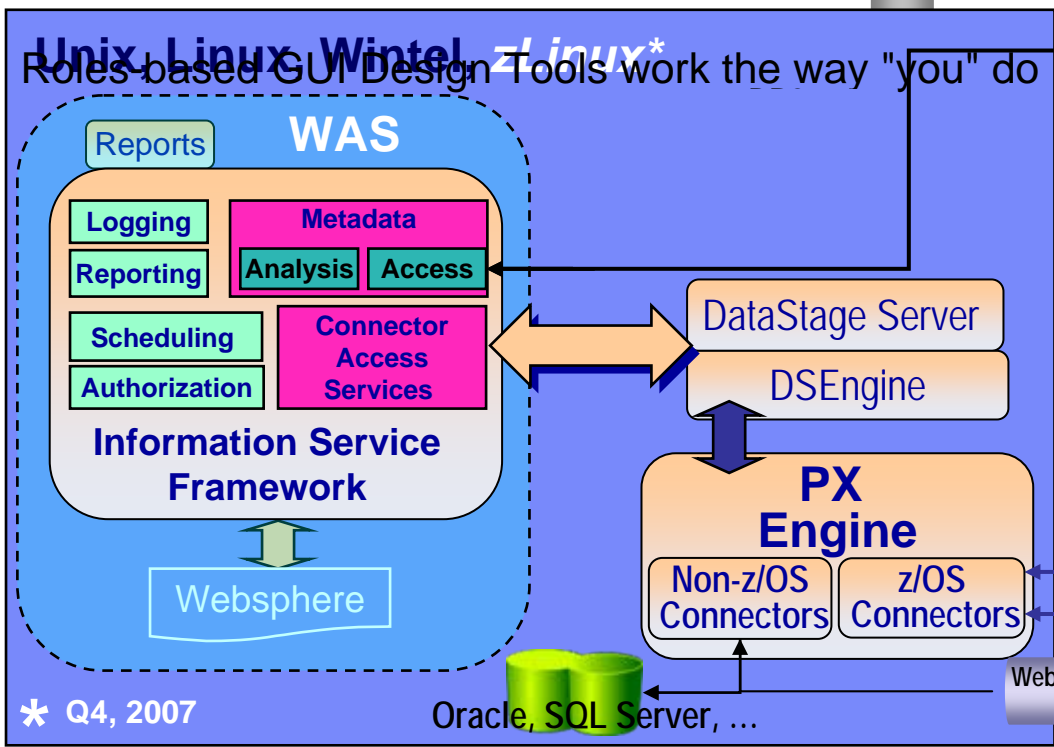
Unix, Linux, Wintel, zLinux*

Roles-based GUI Design Tools work the way "you" do

Reports

WAS

Logging

Reporting

Metadata

Analysis

Access

Scheduling

Authorization

Connector Access Services

Information Service Framework

Websphere

DataStage Server

DSEngine

PX Engine

Non-z/OS Connectors

z/OS Connectors

Web

* Q4, 2007

Oracle, SQL Server, …